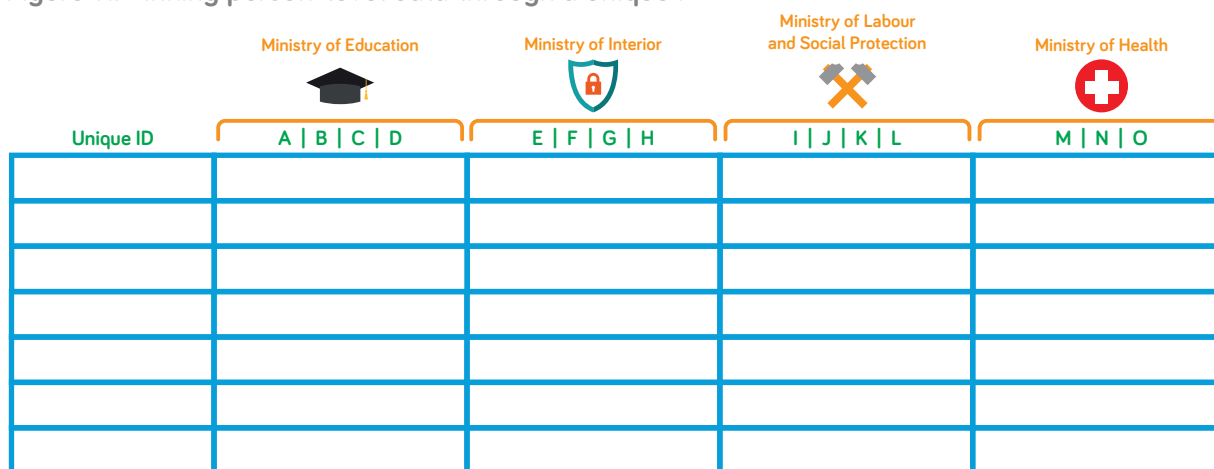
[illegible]

| Unique ID | Ministry of Education<br>A \| B \| C \| D | Ministry of Interior<br>E \| F \| G \| H | Ministry of Labour and Social Protection<br>I \| J \| K \| L | Ministry of Health<br>M \| N \| O |
|---|---|---|---|---|
| | | | | |
| | | | | |
| | | | | |
| | | | | |
| | | | | |
| | | | | |
| | | | | |